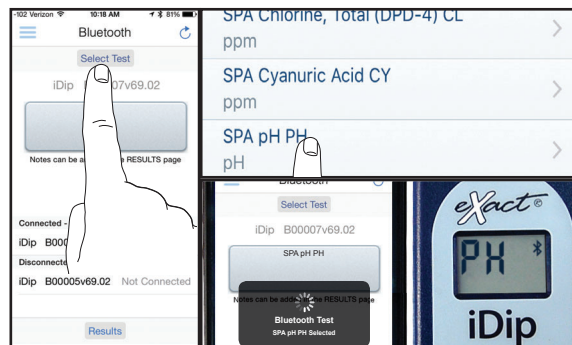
-102 Verizon 10:18 AM 81%
Bluetooth
Select Test
iDip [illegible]07v69.02
Notes can be a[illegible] RESULTS page
Connected -
iDip B000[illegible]
Disconnecte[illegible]
iDip B00005v69.02 Not Connected
Results

SPA Chlorine, Total (DPD-4) CL
ppm
SPA Cyanuric Acid CY
ppm
SPA pH PH
pH

Bluetooth
Select Test
iDip B00007v69.02
SPA pH PH
Notes can be add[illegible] RESULTS page
Bluetooth Test
SPA pH PH Selected

eXact
PH
iDip